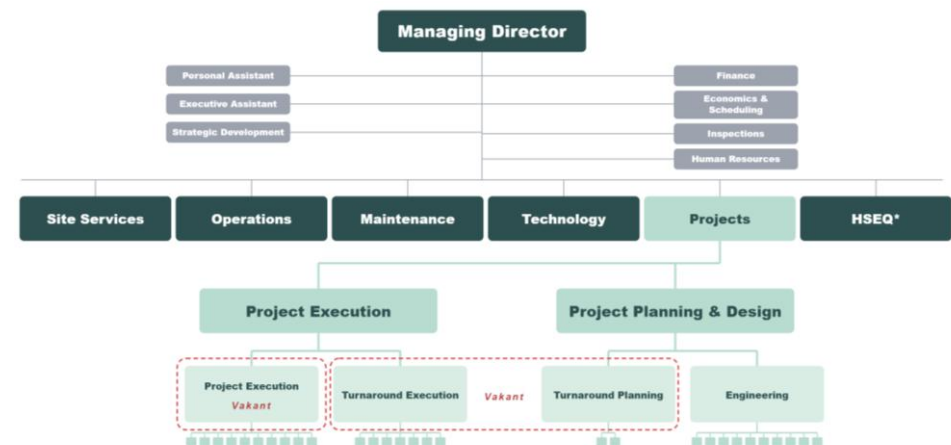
Managing Director

Personal Assistant

Executive Assistant

Strategic Development

Finance

Economics & Scheduling

Inspections

Human Resources

Site Services

Operations

Maintenance

Technology

Projects

HSEQ*

Project Execution

Project Planning & Design

Project Execution
Vakant

Turnaround Execution

Vakant

Turnaround Planning

Engineering